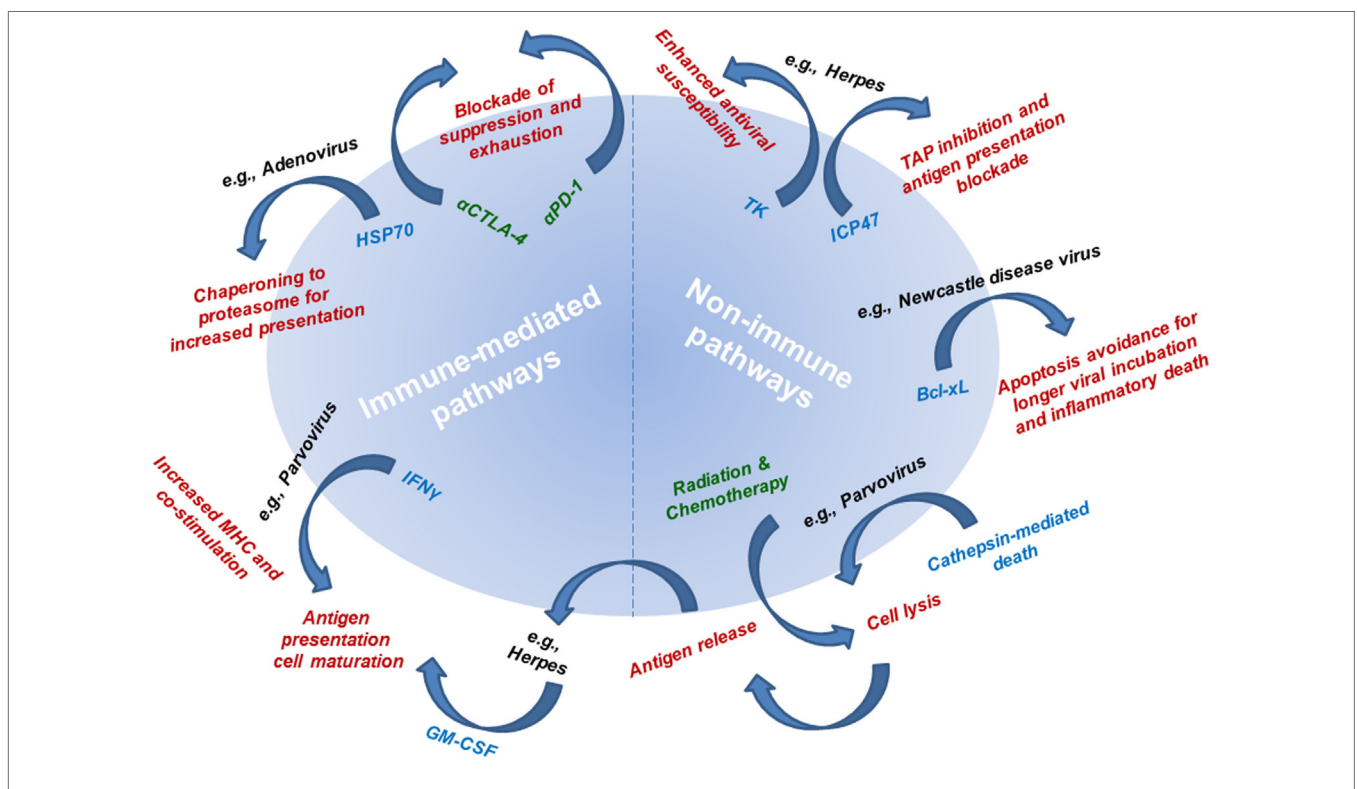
Blockade of suppression and exhaustion

αCTLA-4

αPD-1

e.g., Adenovirus

HSP70

Chaperoning to proteasome for increased presentation

Immune-mediated pathways

e.g., Parvovirus

IFNγ

Increased MHC and co-stimulation

Antigen presentation cell maturation

e.g., Herpes

GM-CSF

Enhanced antiviral susceptibility

e.g., Herpes

TK

ICP47

TAP inhibition and antigen presentation blockade

Non-immune pathways

e.g., Newcastle disease virus

Bcl-xL

Apoptosis avoidance for longer viral incubation and inflammatory death

Radiation & Chemotherapy

e.g., Parvovirus

Cathepsin-mediated death

Cell lysis

Antigen release